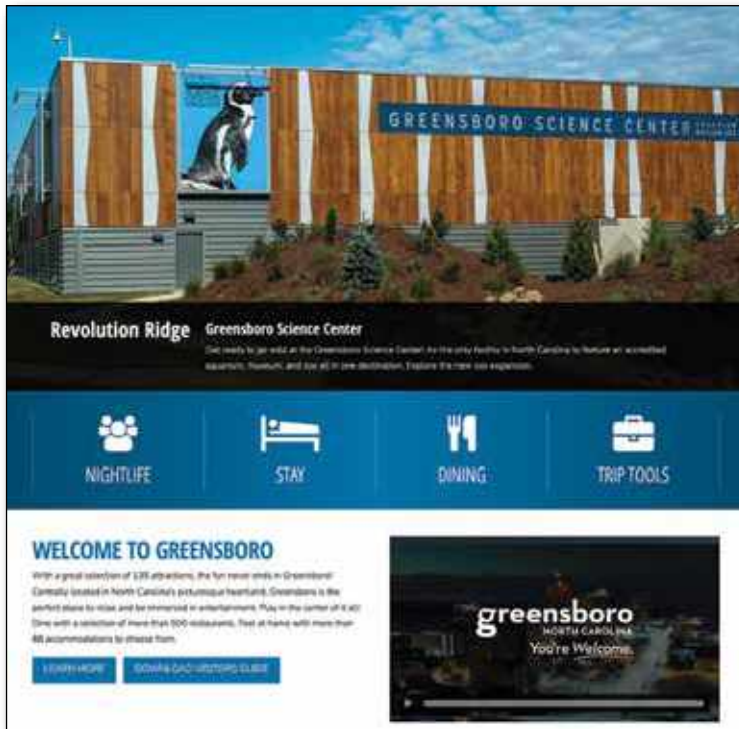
GREENSBORO SCIENCE CENTER

Revolution Ridge

Greensboro Science Center

Get ready to get wild at the Greensboro Science Center. As the only facility in North Carolina to feature an accredited aquarium, museum, and zoo all in one destination. Explore the new zoo expansion.

NIGHTLIFE

STAY

DINING

TRIP TOOLS

WELCOME TO GREENSBORO

With a great selection of 135 attractions, the fun never ends in Greensboro! Centrally located in North Carolina's picturesque heartland, Greensboro is the perfect place to relax and be immersed in entertainment. Play in the center of it all! Dine with a selection of more than 500 restaurants. Feel at home with more than 88 accommodations to choose from.

LEARN MORE

DOWNLOAD VISITORS GUIDE

greensboro
NORTH CAROLINA
You're Welcome.